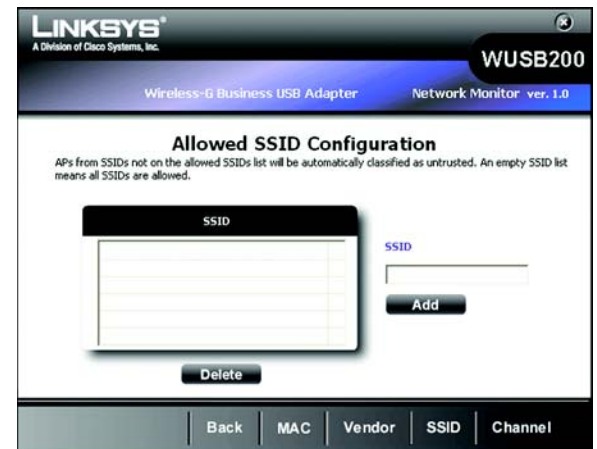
LINKSYS®
A Division of Cisco Systems, Inc.

WUSB200

Wireless-G Business USB Adapter

Network Monitor ver. 1.0

Allowed SSID Configuration

APs from SSIDs not on the allowed SSIDs list will be automatically classified as untrusted. An empty SSID list means all SSIDs are allowed.

SSID

SSID

Add

Delete

Back | MAC | Vendor | SSID | Channel